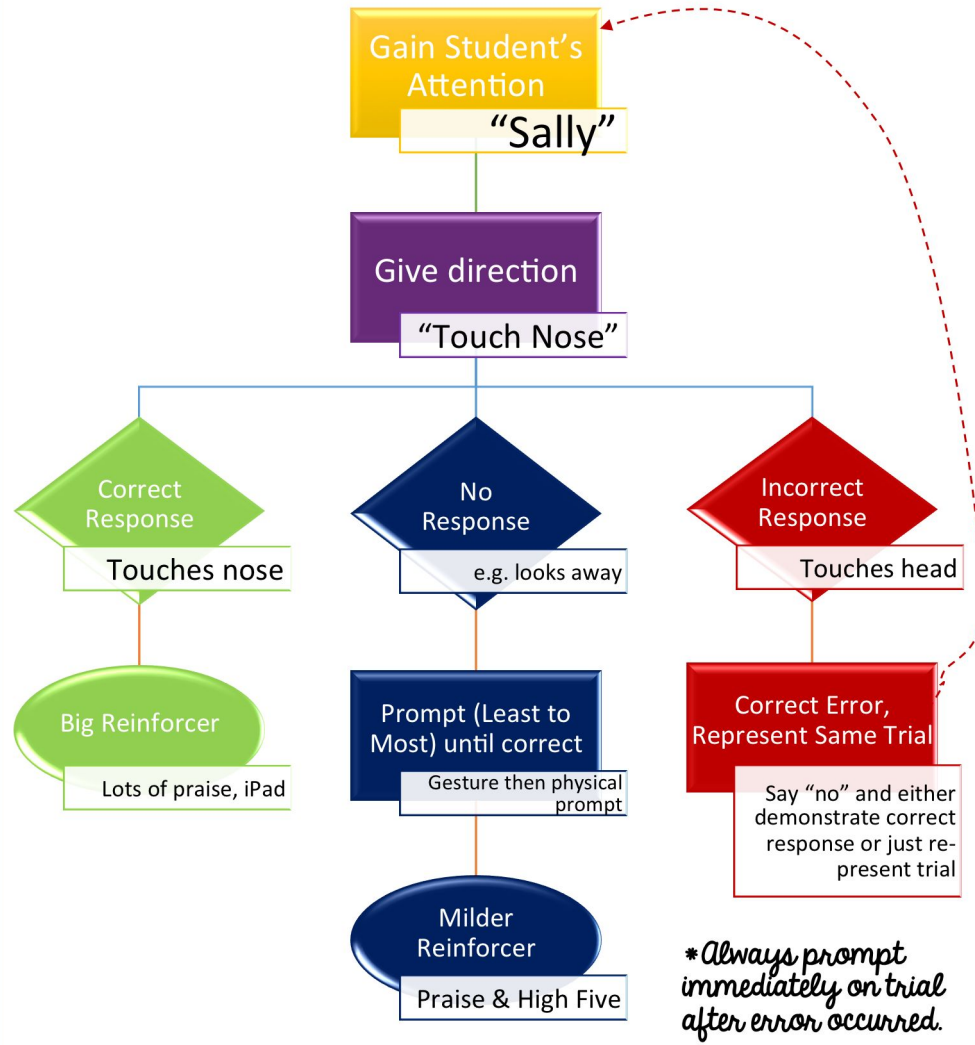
Gain Student's Attention

"Sally"

Give direction

"Touch Nose"

Correct Response

Touches nose

No Response

e.g. looks away

Incorrect Response

Touches head

Big Reinforcer

Lots of praise, iPad

Prompt (Least to Most) until correct

Gesture then physical prompt

Correct Error, Represent Same Trial

Say "no" and either demonstrate correct response or just represent trial

Milder Reinforcer

Praise & High Five

*Always prompt immediately on trial after error occurred.